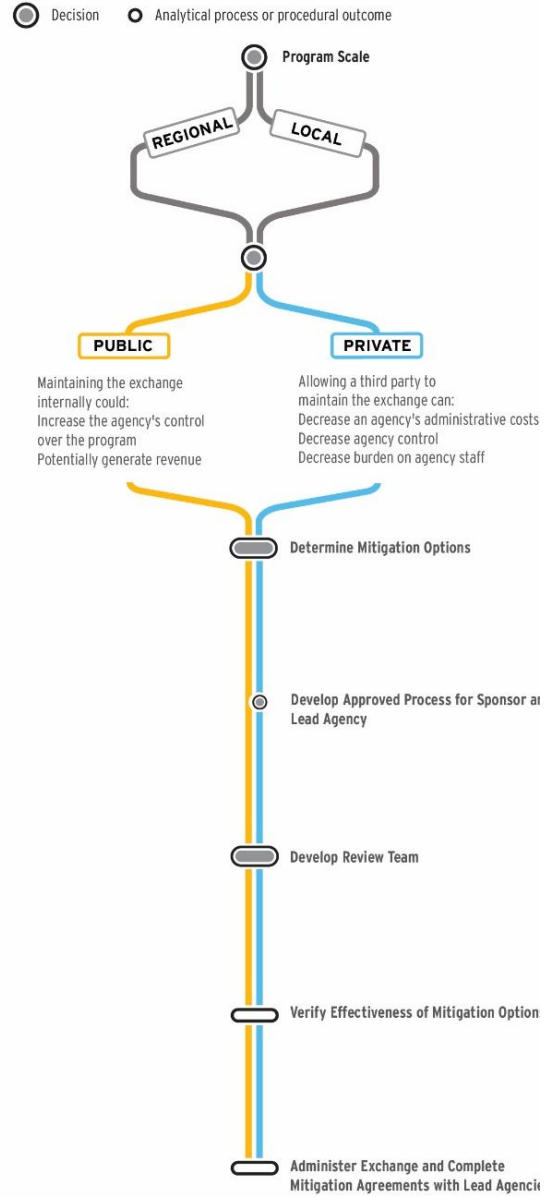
Decision
Analytical process or procedural outcome

Program Scale

REGIONAL
LOCAL

PUBLIC
PRIVATE

Maintaining the exchange internally could:
Increase the agency's control over the program
Potentially generate revenue

Allowing a third party to maintain the exchange can:
Decrease an agency's administrative costs
Decrease agency control
Decrease burden on agency staff

Determine Mitigation Options

Develop Approved Process for Sponsor a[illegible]
Lead Agency

Develop Review Team

Verify Effectiveness of Mitigation Option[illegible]

Administer Exchange and Complete
Mitigation Agreements with Lead Agenci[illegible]